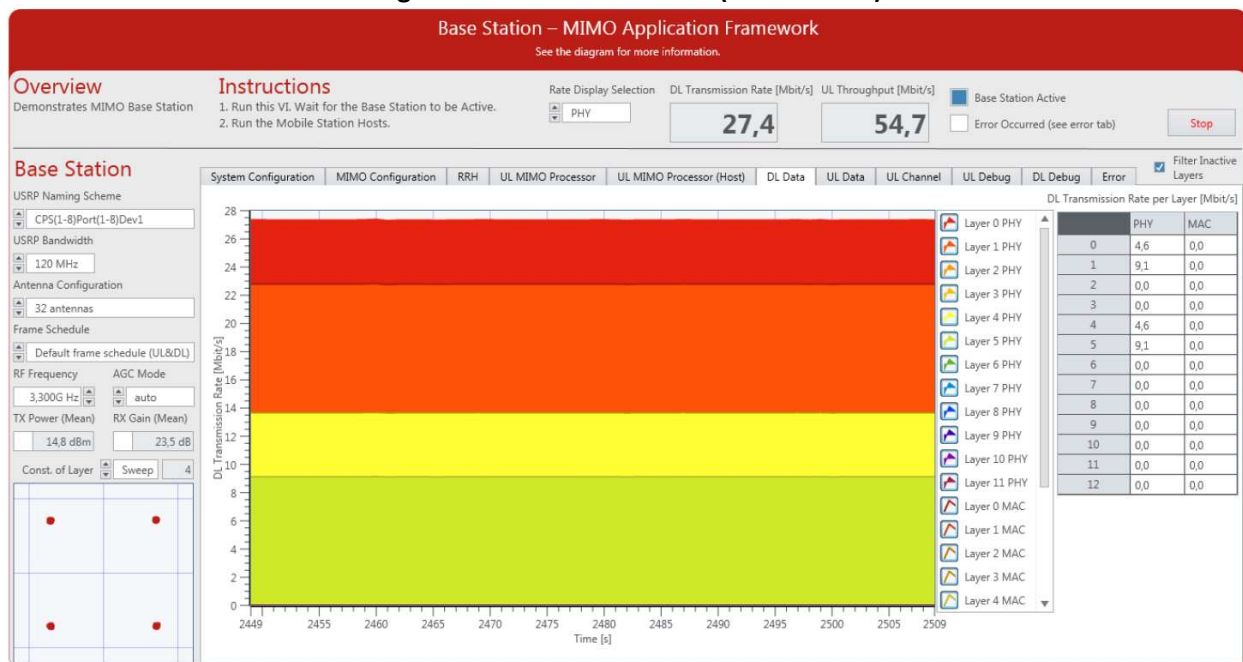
Base Station – MIMO Application Framework
See the diagram for more information.

Overview
Demonstrates MIMO Base Station

Instructions
1. Run this VI. Wait for the Base Station to be Active.
2. Run the Mobile Station Hosts.

Rate Display Selection
PHY

DL Transmission Rate [Mbit/s]
27,4

UL Throughput [Mbit/s]
54,7

Base Station Active
Error Occurred (see error tab)

Stop

Base Station
USRP Naming Scheme
CPS(1-8)Port(1-8)Dev1
USRP Bandwidth
120 MHz
Antenna Configuration
32 antennas
Frame Schedule
Default frame schedule (UL&DL)
RF Frequency
3,300G Hz
AGC Mode
auto
TX Power (Mean)
14,8 dBm
RX Gain (Mean)
23,5 dB
Const. of Layer
Sweep
4

System Configuration | MIMO Configuration | RRH | UL MIMO Processor | UL MIMO Processor (Host) | DL Data | UL Data | UL Channel | UL Debug | DL Debug | Error

Filter Inactive Layers

DL Transmission Rate [Mbit/s]
28
26
24
22
20
18
16
14
12
10
8
6
4
2
0
2449 2455 2460 2465 2470 2475 2480 2485 2490 2495 2500 2505 2509
Time [s]

Layer 0 PHY
Layer 1 PHY
Layer 2 PHY
Layer 3 PHY
Layer 4 PHY
Layer 5 PHY
Layer 6 PHY
Layer 7 PHY
Layer 8 PHY
Layer 9 PHY
Layer 10 PHY
Layer 11 PHY
Layer 0 MAC
Layer 1 MAC
Layer 2 MAC
Layer 3 MAC
Layer 4 MAC

DL Transmission Rate per Layer [Mbit/s]

| | PHY | MAC |
|---|---|---|
| 0 | 4,6 | 0,0 |
| 1 | 9,1 | 0,0 |
| 2 | 0,0 | 0,0 |
| 3 | 0,0 | 0,0 |
| 4 | 4,6 | 0,0 |
| 5 | 9,1 | 0,0 |
| 6 | 0,0 | 0,0 |
| 7 | 0,0 | 0,0 |
| 8 | 0,0 | 0,0 |
| 9 | 0,0 | 0,0 |
| 10 | 0,0 | 0,0 |
| 11 | 0,0 | 0,0 |
| 12 | 0,0 | 0,0 |